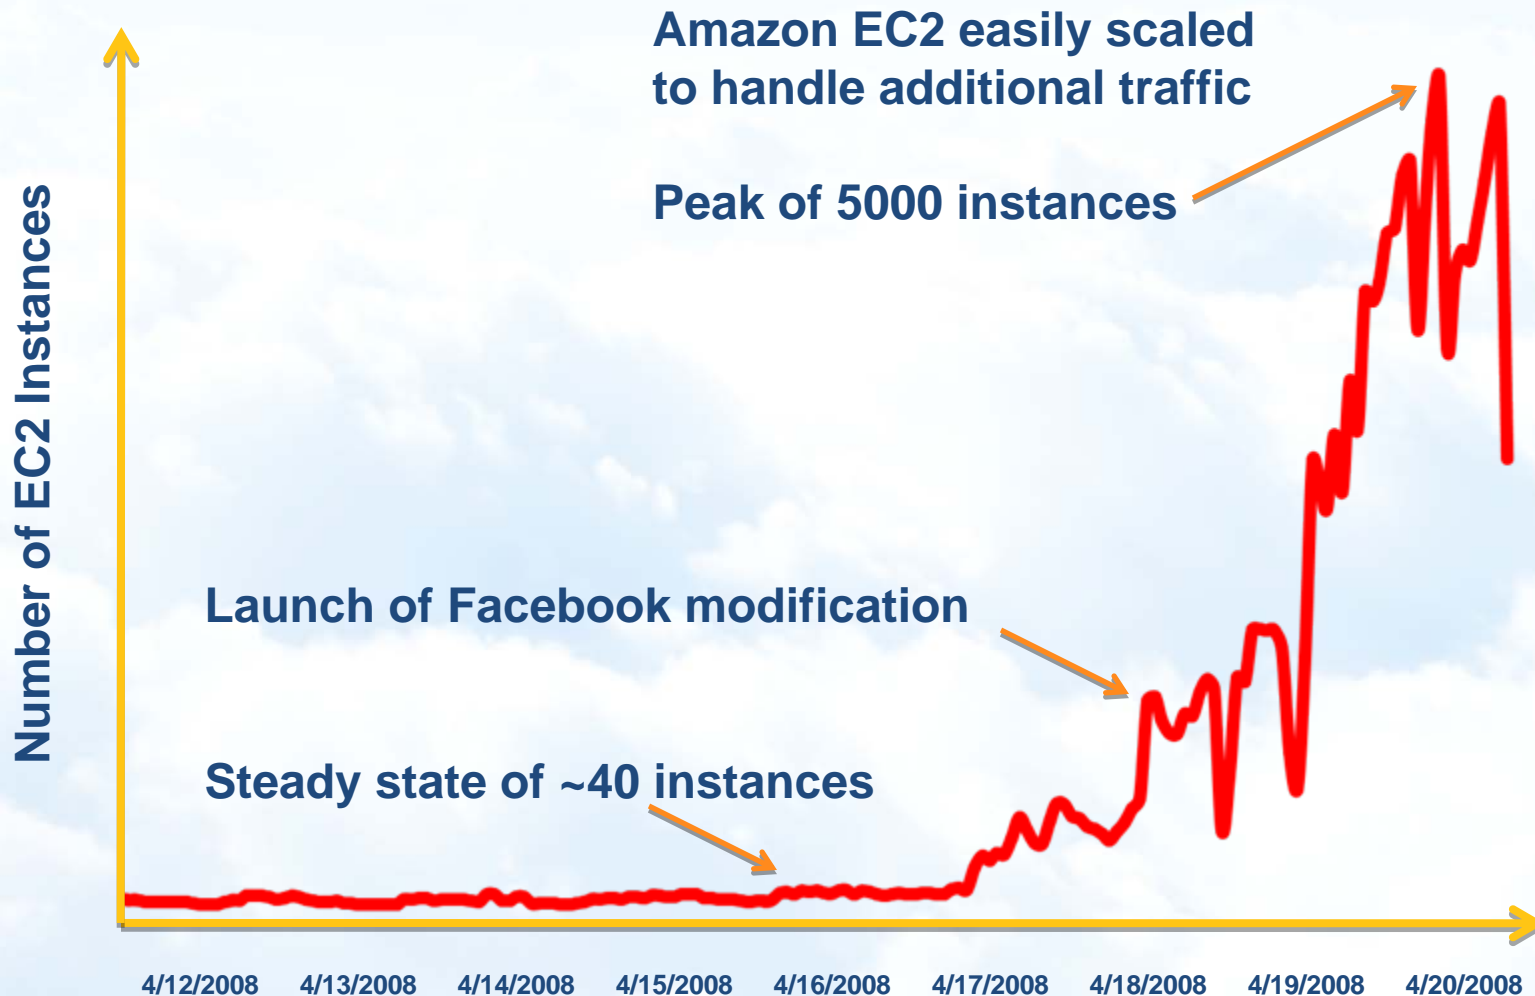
Amazon EC2 easily scaled to handle additional traffic

Peak of 5000 instances

Number of EC2 Instances

Launch of Facebook modification

Steady state of ~40 instances

4/12/2008 4/13/2008 4/14/2008 4/15/2008 4/16/2008 4/17/2008 4/18/2008 4/19/2008 4/20/2008